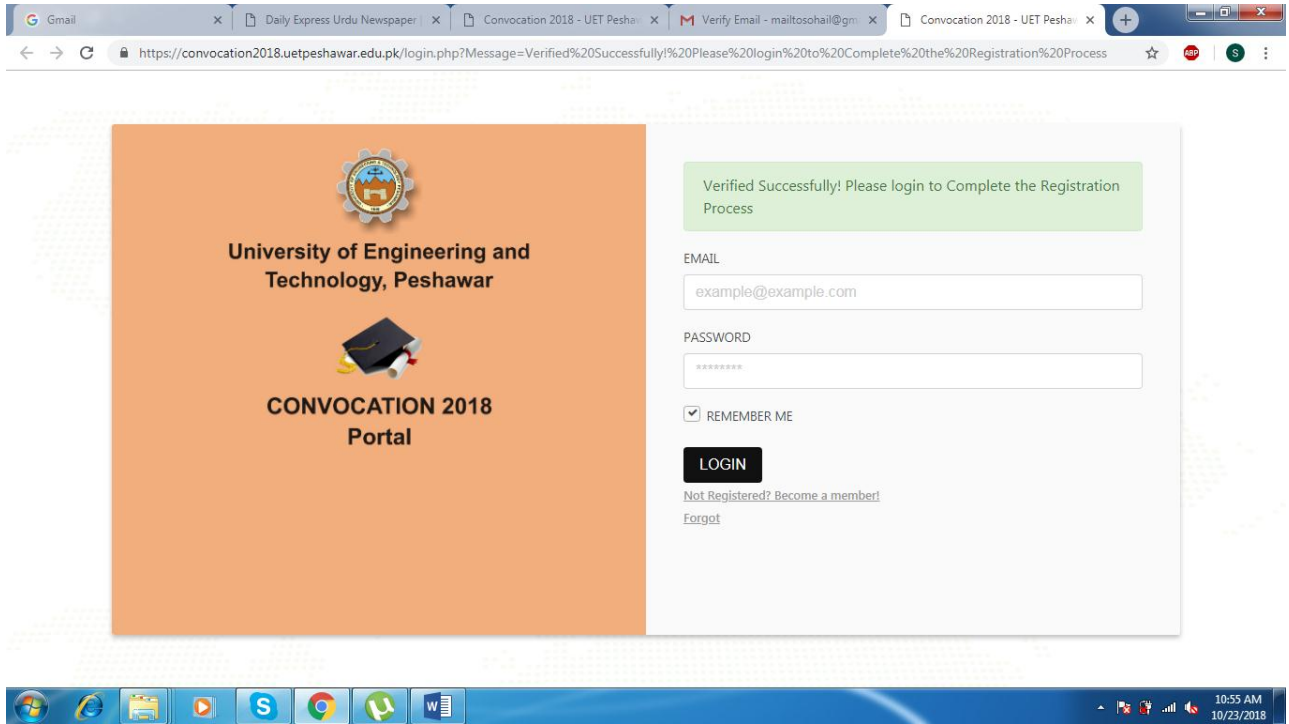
Gmail | Daily Express Urdu Newspaper | Convocation 2018 - UET Pesha | Verify Email - mailtosohail@gm | Convocation 2018 - UET Pesha

https://convocation2018.uetpeshawar.edu.pk/login.php?Message=Verified%20Successfully!%20Please%20login%20to%20Complete%20the%20Registration%20Process

University of Engineering and Technology, Peshawar

CONVOCATION 2018
Portal

Verified Successfully! Please login to Complete the Registration Process

EMAIL

example@example.com

PASSWORD

********

REMEMBER ME

LOGIN

Not Registered? Become a member!

Forgot

10:55 AM
10/23/2018